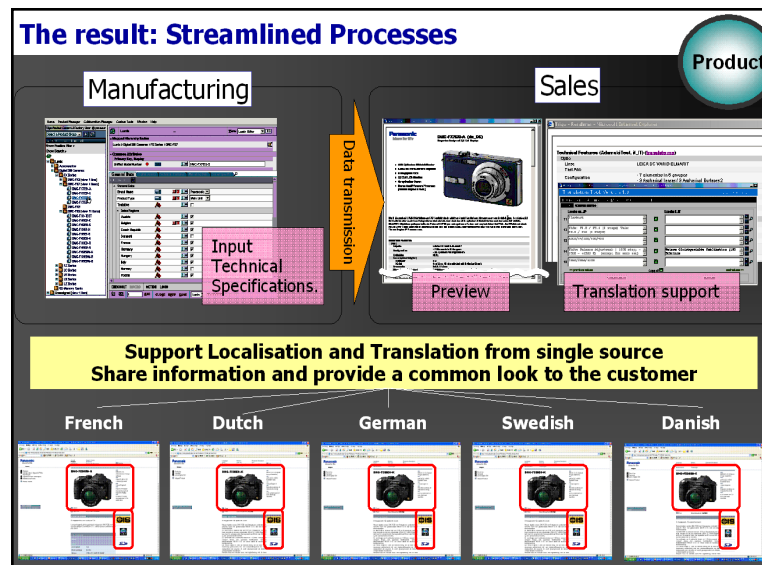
The result: Streamlined Processes

Product

Manufacturing

Sales

Data transmission

Input Technical Specifications.

Panasonic

Preview

Translation support

Support Localisation and Translation from single source
Share information and provide a common look to the customer

French

Dutch

German

Swedish

Danish